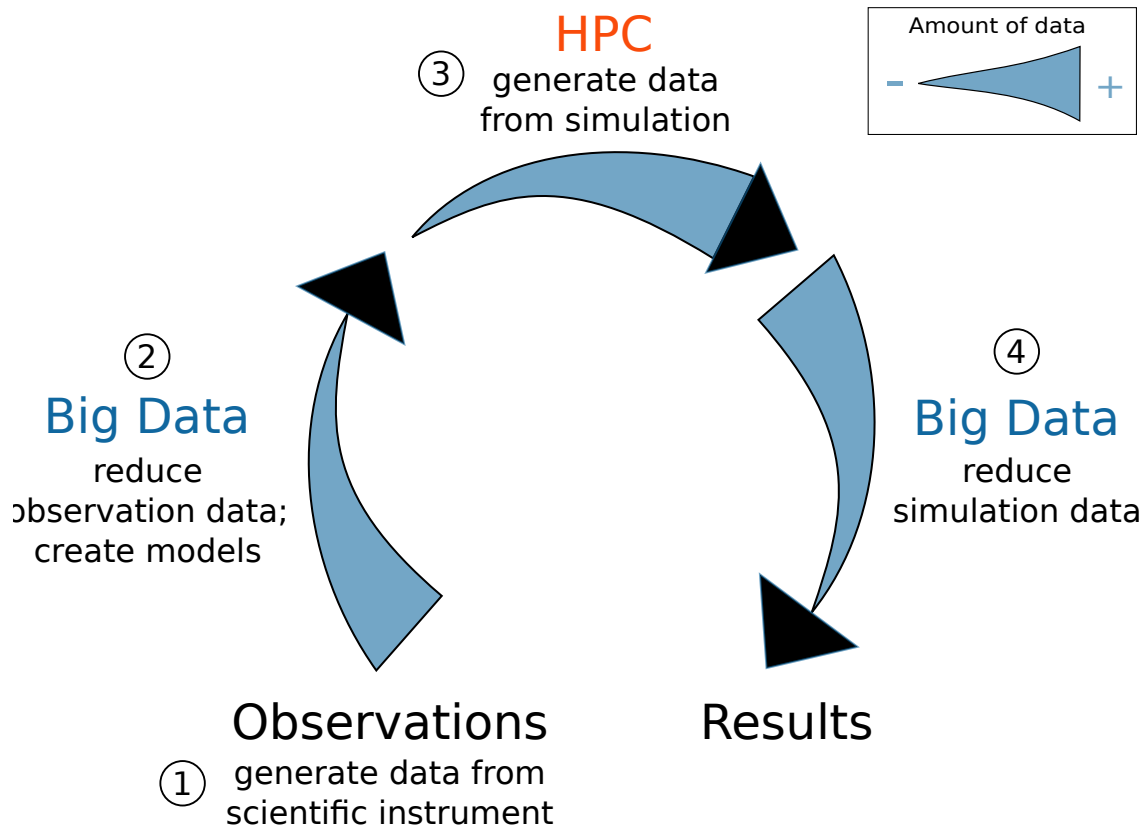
Amount of data

-

+

③ HPC
generate data from simulation

② Big Data
reduce observation data; create models

④ Big Data
reduce simulation data

Observations
① generate data from scientific instrument

Results